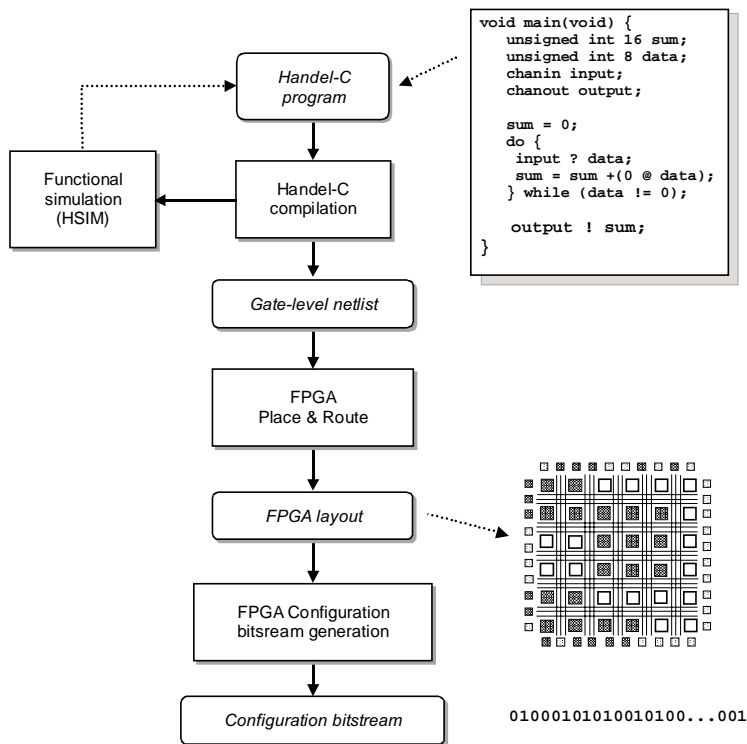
Handel-C program

void main(void) {
unsigned int 16 sum;
unsigned int 8 data;
chanin input;
chanout output;

sum = 0;
do {
input ? data;
sum = sum +(0 @ data);
} while (data != 0);

output ! sum;
}

Functional simulation (HSIM)

Handel-C compilation

Gate-level netlist

FPGA Place & Route

FPGA layout

FPGA Configuration bitsream generation

Configuration bitstream

01000101010010100...001